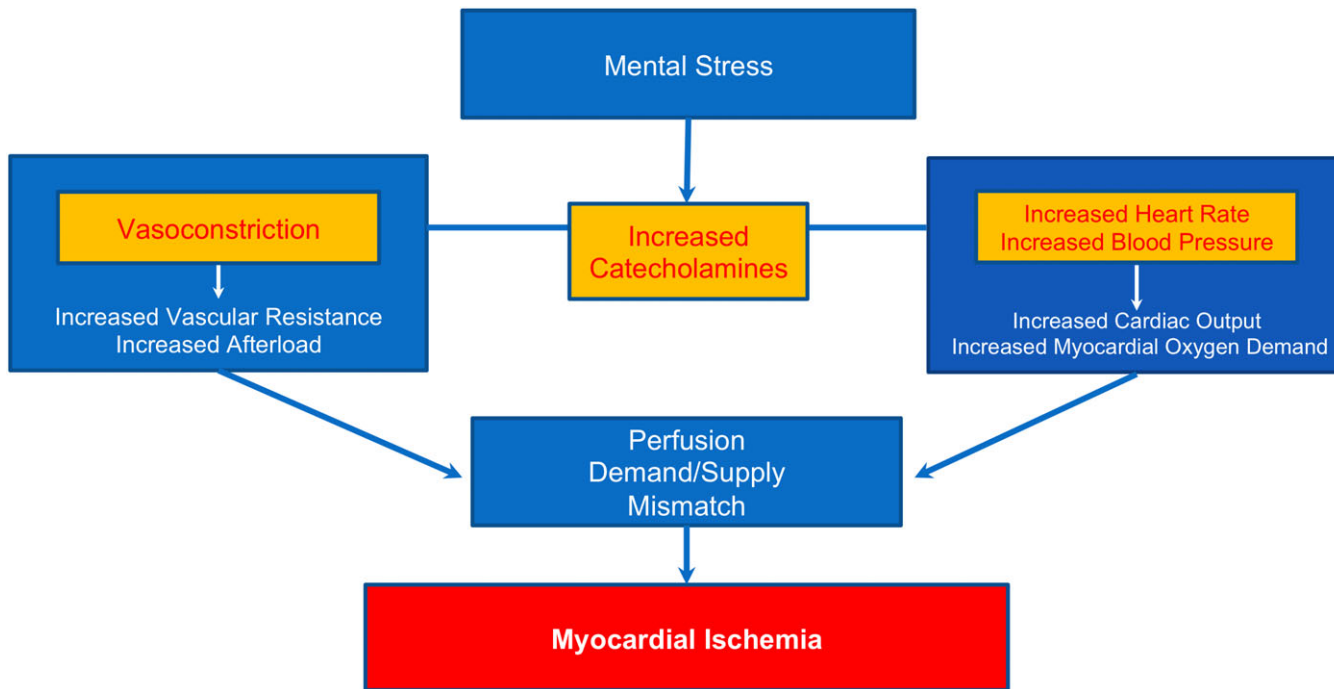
Mental Stress

Vasoconstriction

Increased Vascular Resistance
Increased Afterload

Increased Catecholamines

Increased Heart Rate
Increased Blood Pressure

Increased Cardiac Output
Increased Myocardial Oxygen Demand

Perfusion
Demand/Supply
Mismatch

Myocardial Ischemia